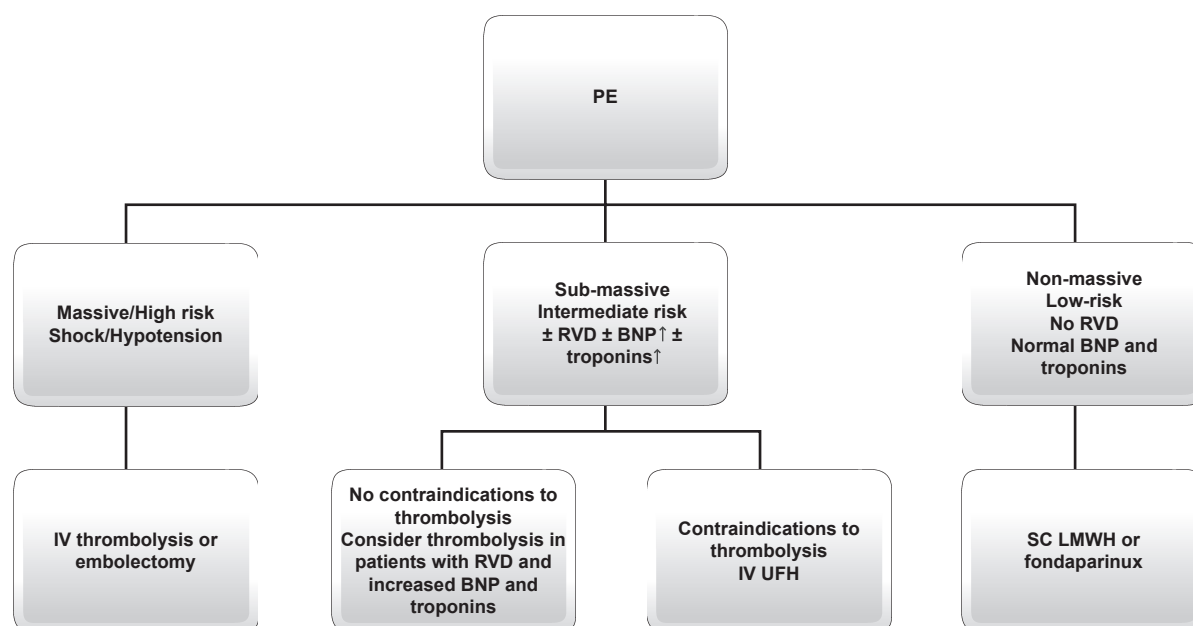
PE

Massive/High risk
Shock/Hypotension

Sub-massive
Intermediate risk
± RVD ± BNP↑ ±
troponins↑

Non-massive
Low-risk
No RVD
Normal BNP and
troponins

IV thrombolysis or
embolectomy

No contraindications to
thrombolysis
Consider thrombolysis in
patients with RVD and
increased BNP and
troponins

Contraindications to
thrombolysis
IV UFH

SC LMWH or
fondaparinux